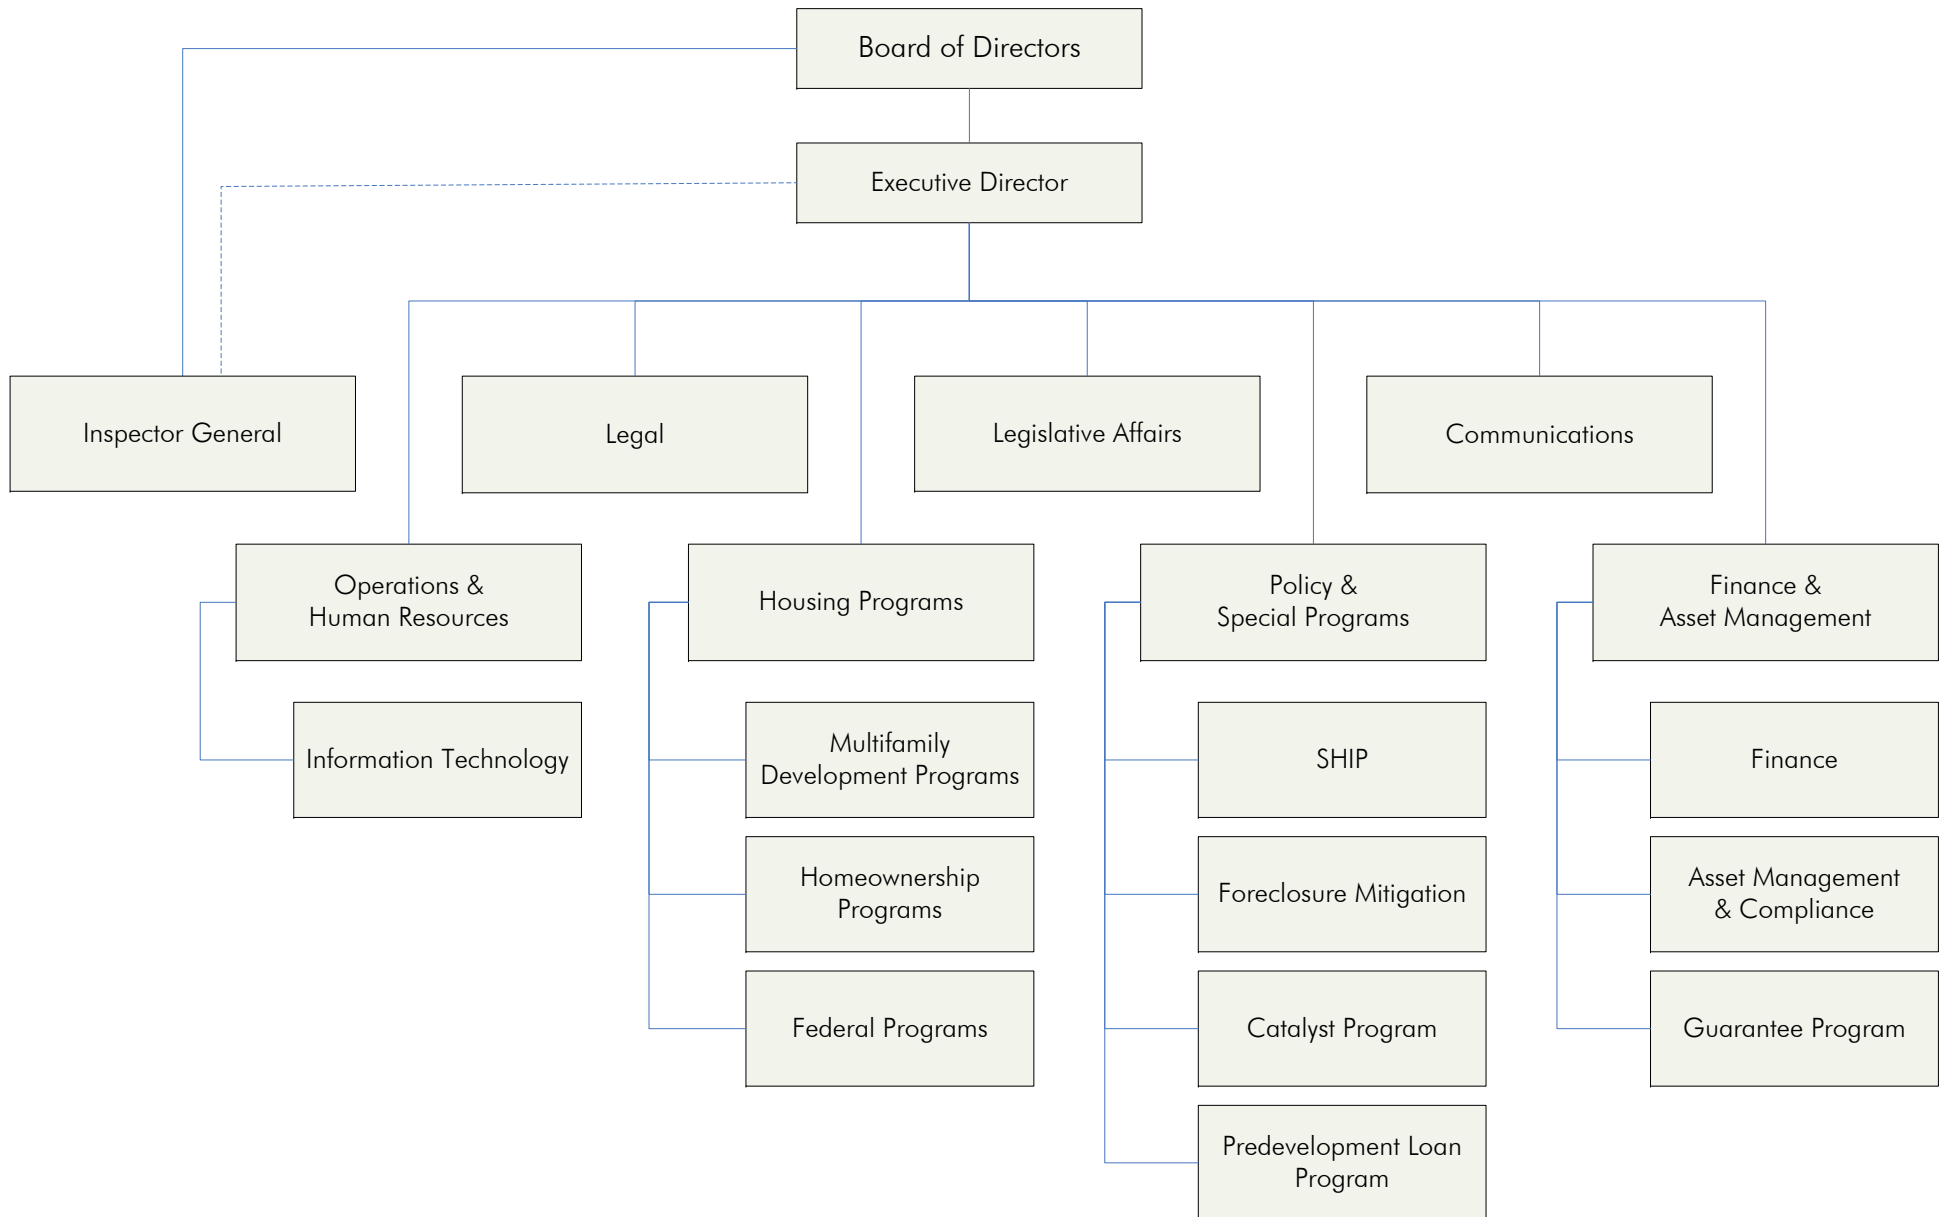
Board of Directors

Executive Director

Inspector General

Legal

Legislative Affairs

Communications

Operations &
Human Resources

Information Technology

Housing Programs

Multifamily
Development Programs

Homeownership
Programs

Federal Programs

Policy &
Special Programs

SHIP

Foreclosure Mitigation

Catalyst Program

Predevelopment Loan
Program

Finance &
Asset Management

Finance

Asset Management
& Compliance

Guarantee Program